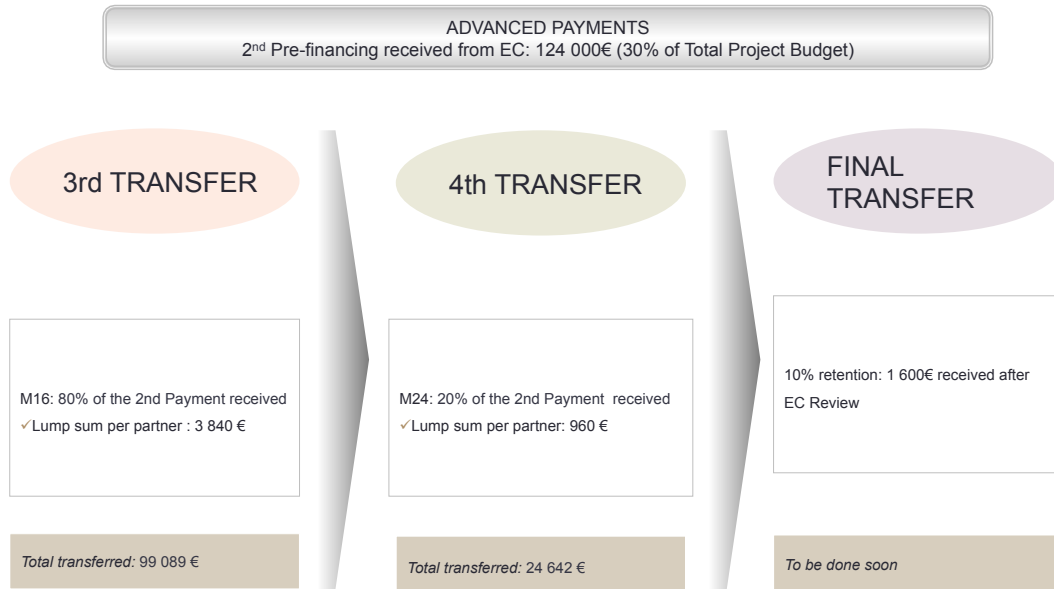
ADVANCED PAYMENTS
2$^{nd}$ Pre-financing received from EC: 124 000€ (30% of Total Project Budget)

3rd TRANSFER

M16: 80% of the 2nd Payment received
✓Lump sum per partner : 3 840 €

Total transferred: 99 089 €

4th TRANSFER

M24: 20% of the 2nd Payment received
✓Lump sum per partner: 960 €

Total transferred: 24 642 €

FINAL TRANSFER

10% retention: 1 600€ received after EC Review

To be done soon